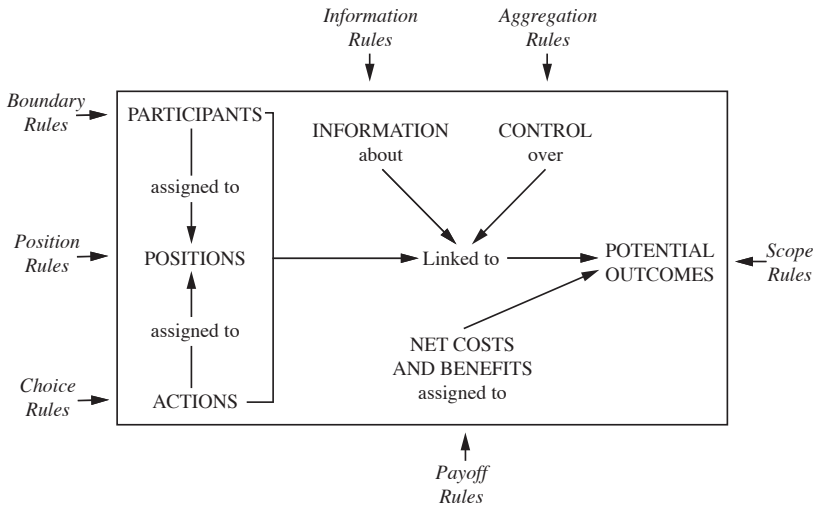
Information Rules

Aggregation Rules

Boundary Rules

PARTICIPANTS

assigned to

Position Rules

POSITIONS

assigned to

Choice Rules

ACTIONS

INFORMATION about

CONTROL over

Linked to

POTENTIAL OUTCOMES

Scope Rules

NET COSTS AND BENEFITS assigned to

Payoff Rules